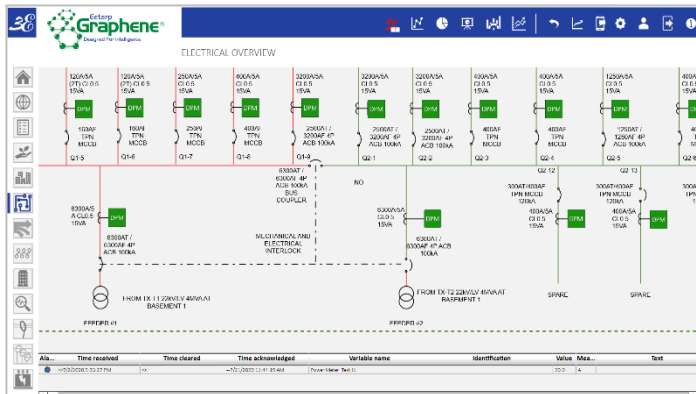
Cetarp Graphene
Designed For Intelligence

ELECTRICAL OVERVIEW

120A/5A (7T) Cl 0.5 15VA
DPM
160AF TPN MCCB
Q1-5

120A/5A (7T) Cl 0.5 15VA
DPM
160A/ TPN MCCB
Q1-6

250A/5A Cl 0.5 15VA
DPM
250A/ TPN MCCB
Q1-7

400A/5A Cl 0.5 15VA
DPM
400A/ TPN MCCB
Q1-8

3200A/5A Cl 0.5 15VA
DPM
2500AT / 3200AF 4P ACB 100kA
Q1-9

3200A/5A Cl 0.5 15VA
DPM
2500AT / 3200AF 4P ACB 100kA
Q2-1

3200A/5A Cl 0.5 15VA
DPM
2500AT / 3200AF 4P ACB 100kA
Q2-2

400A/5A Cl 0.5 15VA
DPM
400AF TPN MCCB
Q2-3

400A/5A Cl 0.5 15VA
DPM
400AF TPN MCCB
Q2-4

1250A/5A Cl 0.5 15VA
DPM
1250AT / 1250AF 4P ACB 100kA
Q2-5

6300A/5A Cl 0.5 15VA
DPM
6300AT / 6300AF 4P ACB 100kA

6300AT / 6300AF 4P ACB 100kA BUS COUPLER

NO

MECHANICAL AND ELECTRICAL INTERLOCK

6300A/5A Cl 0.5 15VA
DPM
6300AT / 6300AF 4P ACB 100kA

300AT/400AF TPN MCCB 120kA
Q2 12
400A/5A Cl 0.5 15VA
DPM

300AT/400AF TPN MCCB 120kA
Q2 13
400A/5A Cl 0.5 15VA
DPM

FROM TX T1 22kV/LV 4MVA AT BASEMENT 1

FROM TX T2 22kV/LV 4MVA AT BASEMENT 1

SPARE

SPARE

FEEDER #1

FEEDER #2

| Ala... | Time received | Time cleared | Time acknowledged | Variable name | Identification | Value | Mea... | Text |
|---|---|---|---|---|---|---|---|---|
| | 4/20/2020 3:33:27 PM | ?? | 4/20/2020 11:41:43 AM | Power Meter Test D | | 20.0 | A | |